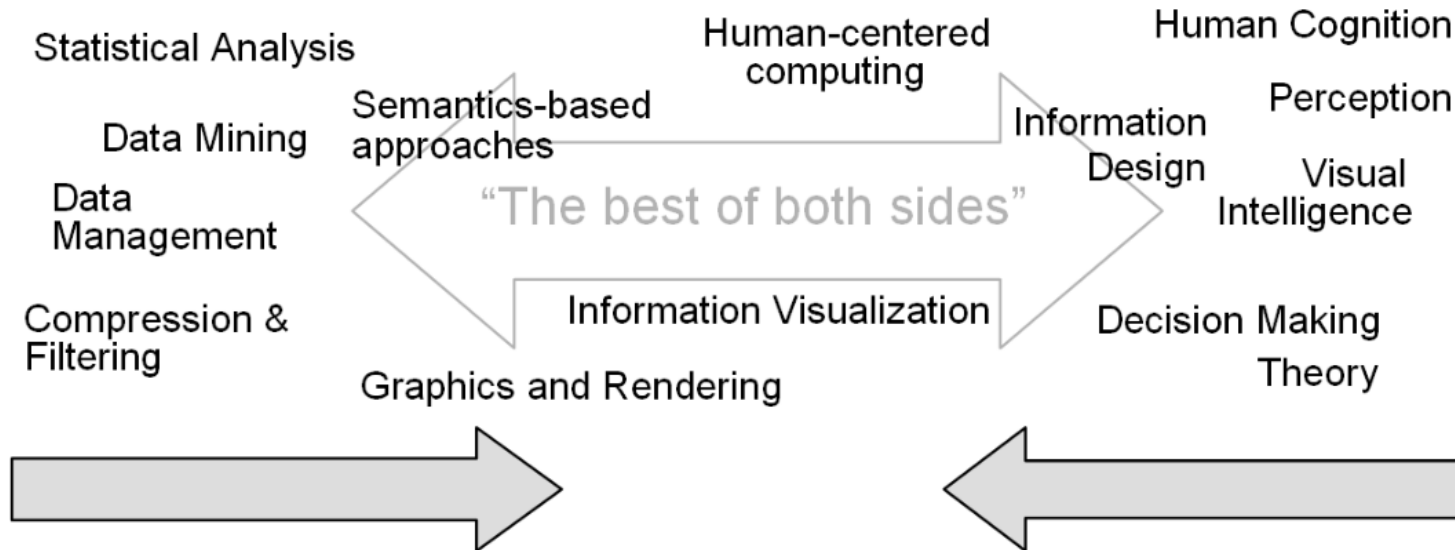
Statistical Analysis

Data Mining

Data Management

Compression & Filtering

Semantics-based approaches

Human-centered computing

"The best of both sides"

Information Visualization

Graphics and Rendering

Human Cognition

Perception

Information Design

Visual Intelligence

Decision Making Theory